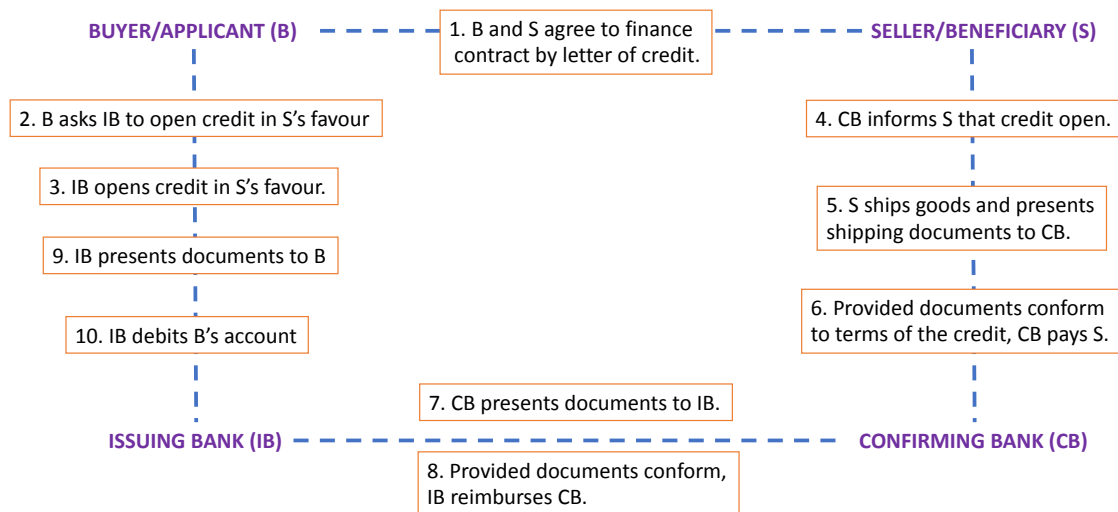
BUYER/APPLICANT (B)

1. B and S agree to finance contract by letter of credit.

SELLER/BENEFICIARY (S)

2. B asks IB to open credit in S's favour

3. IB opens credit in S's favour.

9. IB presents documents to B

10. IB debits B's account

4. CB informs S that credit open.

5. S ships goods and presents shipping documents to CB.

6. Provided documents conform to terms of the credit, CB pays S.

7. CB presents documents to IB.

ISSUING BANK (IB)

CONFIRMING BANK (CB)

8. Provided documents conform, IB reimburses CB.